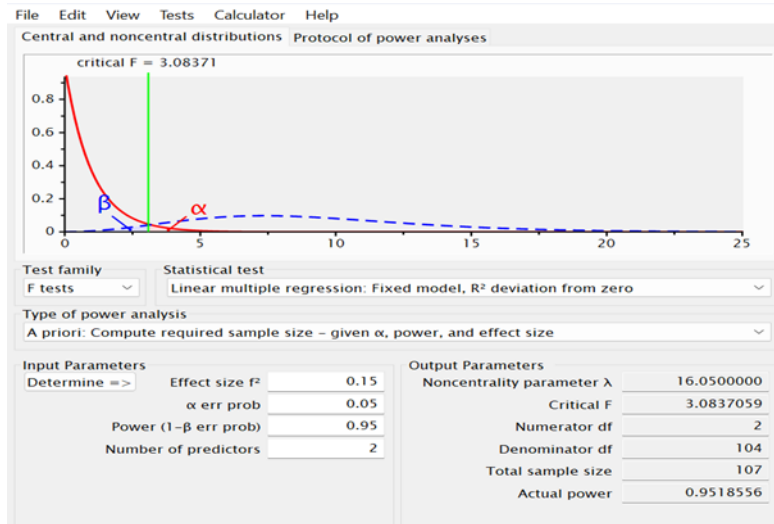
File Edit View Tests Calculator Help

Central and noncentral distributions Protocol of power analyses

critical F = 3.08371

0.8
0.6
0.4
0.2
0

β α

0 5 10 15 20 25

Test family
F tests

Statistical test
Linear multiple regression: Fixed model, R² deviation from zero

Type of power analysis
A priori: Compute required sample size – given α, power, and effect size

Input Parameters

| | | |
|---|---|---|
| Determine => | Effect size f² | 0.15 |
| | α err prob | 0.05 |
| | Power (1-β err prob) | 0.95 |
| | Number of predictors | 2 |

Output Parameters

| | |
|---|---|
| Noncentrality parameter λ | 16.0500000 |
| Critical F | 3.0837059 |
| Numerator df | 2 |
| Denominator df | 104 |
| Total sample size | 107 |
| Actual power | 0.9518556 |